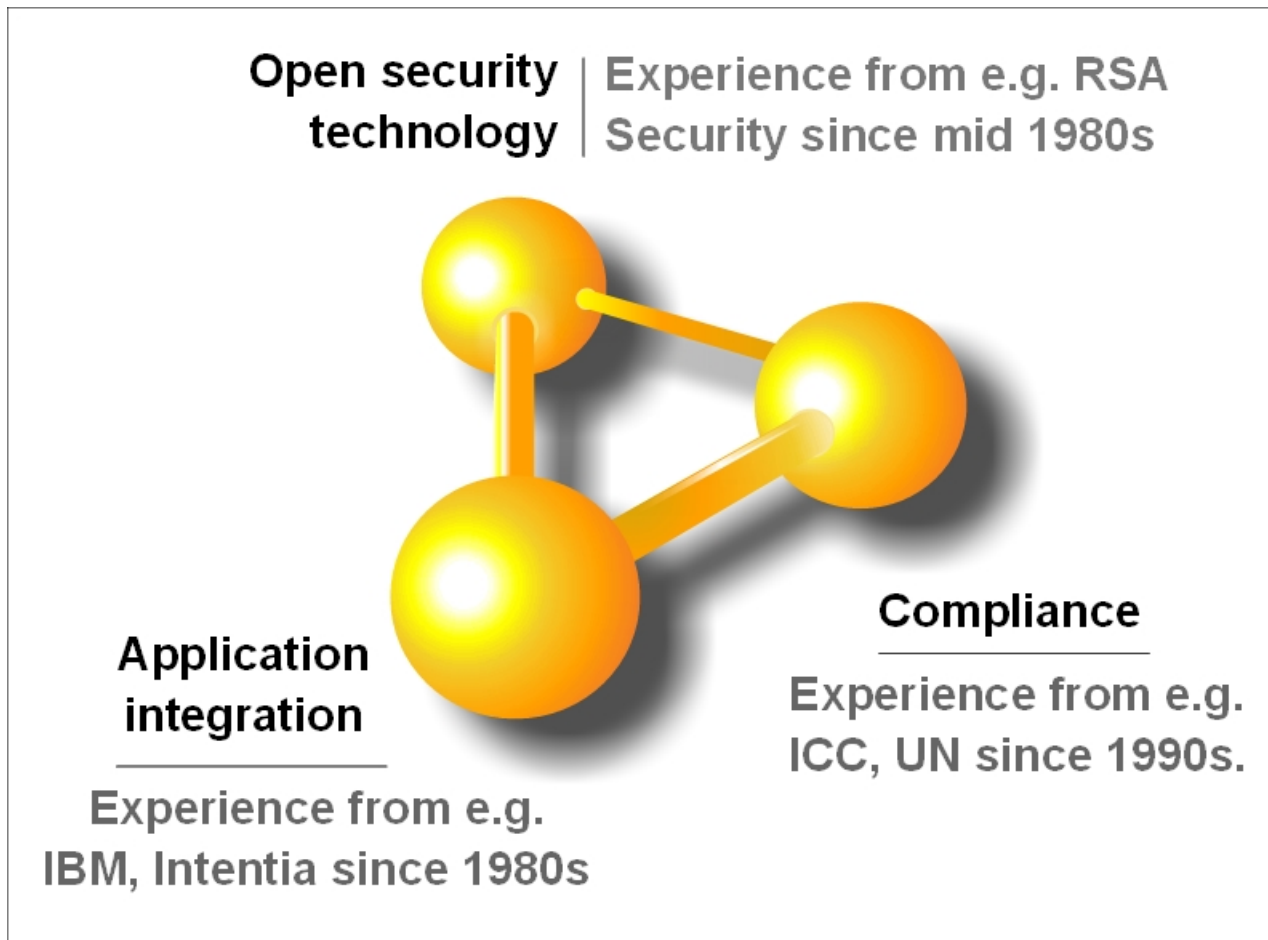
Open security technology

Experience from e.g. RSA Security since mid 1980s

Compliance

Experience from e.g. ICC, UN since 1990s.

Application integration

Experience from e.g. IBM, Intentia since 1980s